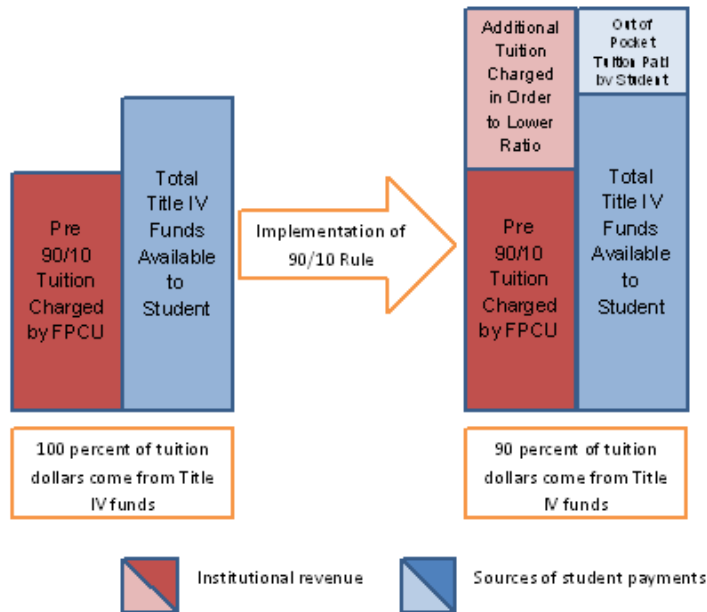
Pre 90/10 Tuition Charged by FPCU

Total Title IV Funds Available to Student

Implementation of 90/10 Rule

Additional Tuition Charged in Order to Lower Ratio

Out of Pocket Tuition Paid by Student

Pre 90/10 Tuition Charged by FPCU

Total Title IV Funds Available to Student

100 percent of tuition dollars come from Title IV funds

90 percent of tuition dollars come from Title IV funds

Institutional revenue

Sources of student payments